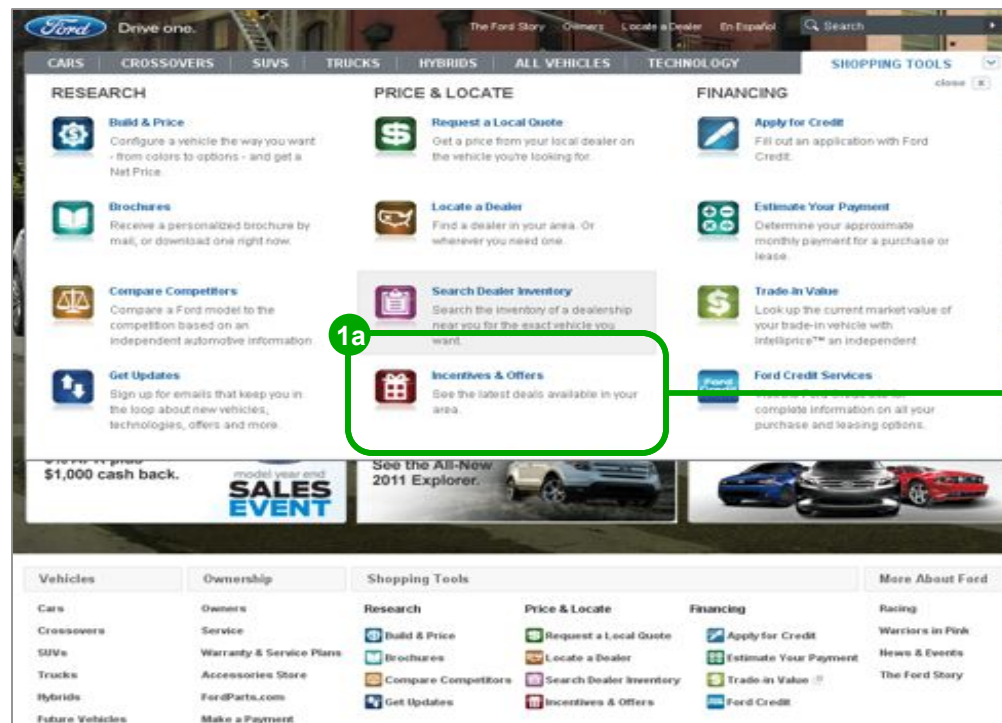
Ford Drive one.

The Ford Story Owners Locate a Dealer En Español Search

CARS CROSSOVERS SUVS TRUCKS HYBRIDS ALL VEHICLES TECHNOLOGY SHOPPING TOOLS

close

RESEARCH

Build & Price
Configure a vehicle the way you want - from colors to options - and get a Net Price.

Brochures
Receive a personalized brochure by mail, or download one right now.

Compare Competitors
Compare a Ford model to the competition based on an independent automotive information

Get Updates
Sign up for emails that keep you in the loop about new vehicles, technologies, offers and more.

PRICE & LOCATE

Request a Local Quote
Get a price from your local dealer on the vehicle you're looking for.

Locate a Dealer
Find a dealer in your area. Or wherever you need one.

Search Dealer Inventory
Search the inventory of a dealership near you for the exact vehicle you want.

1a

Incentives & Offers
See the latest deals available in your area.

FINANCING

Apply for Credit
Fill out an application with Ford Credit.

Estimate Your Payment
Determine your approximate monthly payment for a purchase or lease.

Trade-In Value
Look up the current market value of your trade-in vehicle with Intelliprice™ an independent

Ford Credit Services
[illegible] complete information on all your purchase and leasing options.

$1,000 cash back.

model year end SALES EVENT

See the All-New 2011 Explorer.

Vehicles
Cars
Crossovers
SUVs
Trucks
Hybrids
Future Vehicles

Ownership
Owners
Service
Warranty & Service Plans
Accessories Store
FordParts.com
Make a Payment

Shopping Tools
Research
Build & Price
Brochures
Compare Competitors
Get Updates

Price & Locate
Request a Local Quote
Locate a Dealer
Search Dealer Inventory
Incentives & Offers

Financing
Apply for Credit
Estimate Your Payment
Trade-in Value
Ford Credit

More About Ford
Racing
Warriors in Pink
News & Events
The Ford Story